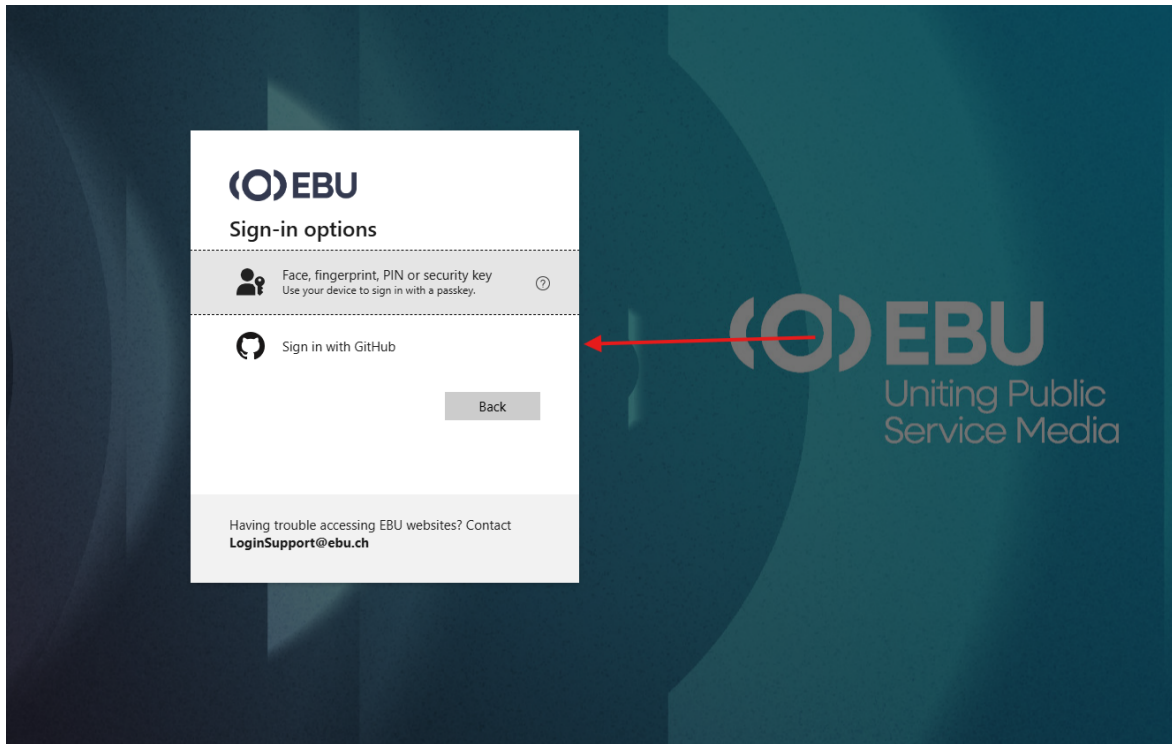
(O) EBU

Sign-in options

Face, fingerprint, PIN or security key
Use your device to sign in with a passkey.

?

Sign in with GitHub

Back

Having trouble accessing EBU websites? Contact **LoginSupport@ebu.ch**

(O) EBU
Uniting Public
Service Media